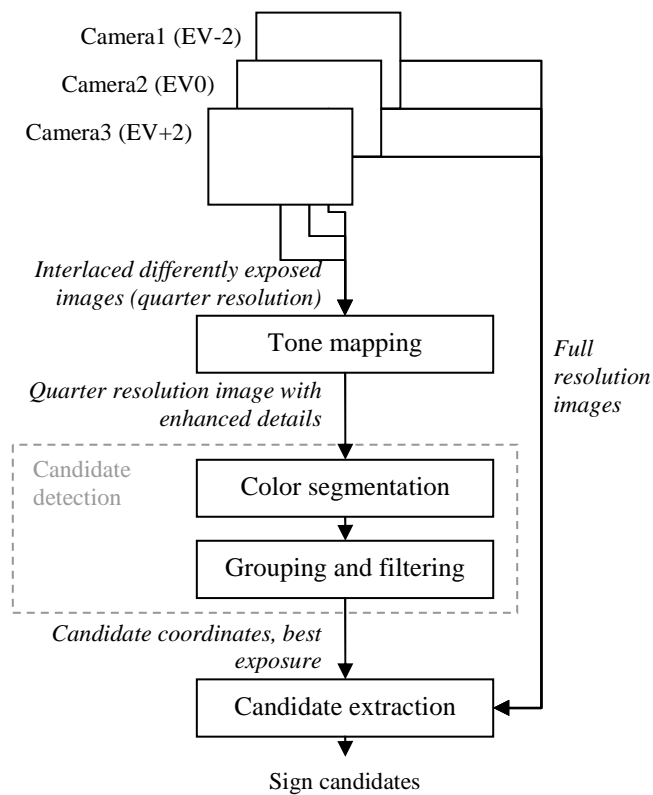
Camera1 (EV-2)

Camera2 (EV0)

Camera3 (EV+2)

Interlaced differently exposed images (quarter resolution)

Tone mapping

Full resolution images

Quarter resolution image with enhanced details

Candidate detection

Color segmentation

Grouping and filtering

Candidate coordinates, best exposure

Candidate extraction

Sign candidates